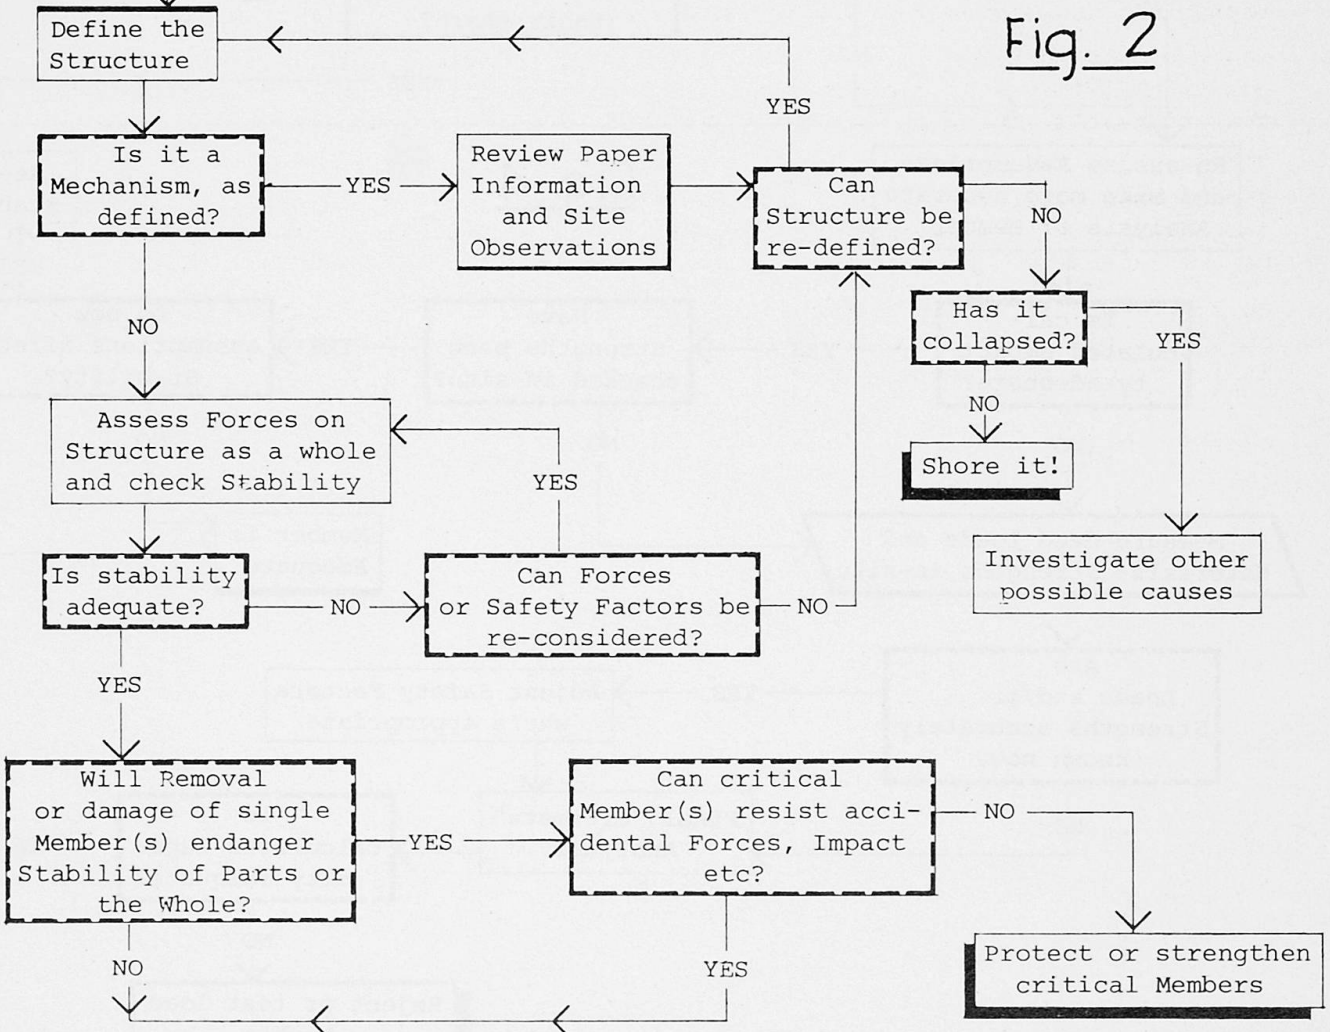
Fig. 2

Define the Structure

YES

Is it a Mechanism, as defined?

YES

Review Paper Information and Site Observations

Can Structure be re-defined?

NO

Has it collapsed?

YES

NO

Shore it!

Investigate other possible causes

NO

Assess Forces on Structure as a whole and check Stability

YES

Is stability adequate?

NO

Can Forces or Safety Factors be re-considered?

NO

YES

Will Removal or damage of single Member(s) endanger Stability of Parts or the Whole?

YES

Can critical Member(s) resist accidental Forces, Impact etc?

NO

Protect or strengthen critical Members

NO

YES